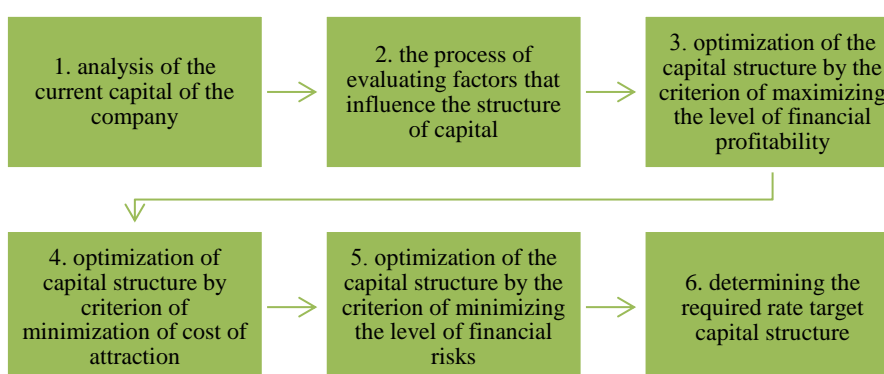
1. analysis of the current capital of the company

2. the process of evaluating factors that influence the structure of capital

3. optimization of the capital structure by the criterion of maximizing the level of financial profitability

4. optimization of capital structure by criterion of minimization of cost of attraction

5. optimization of the capital structure by the criterion of minimizing the level of financial risks

6. determining the required rate target capital structure